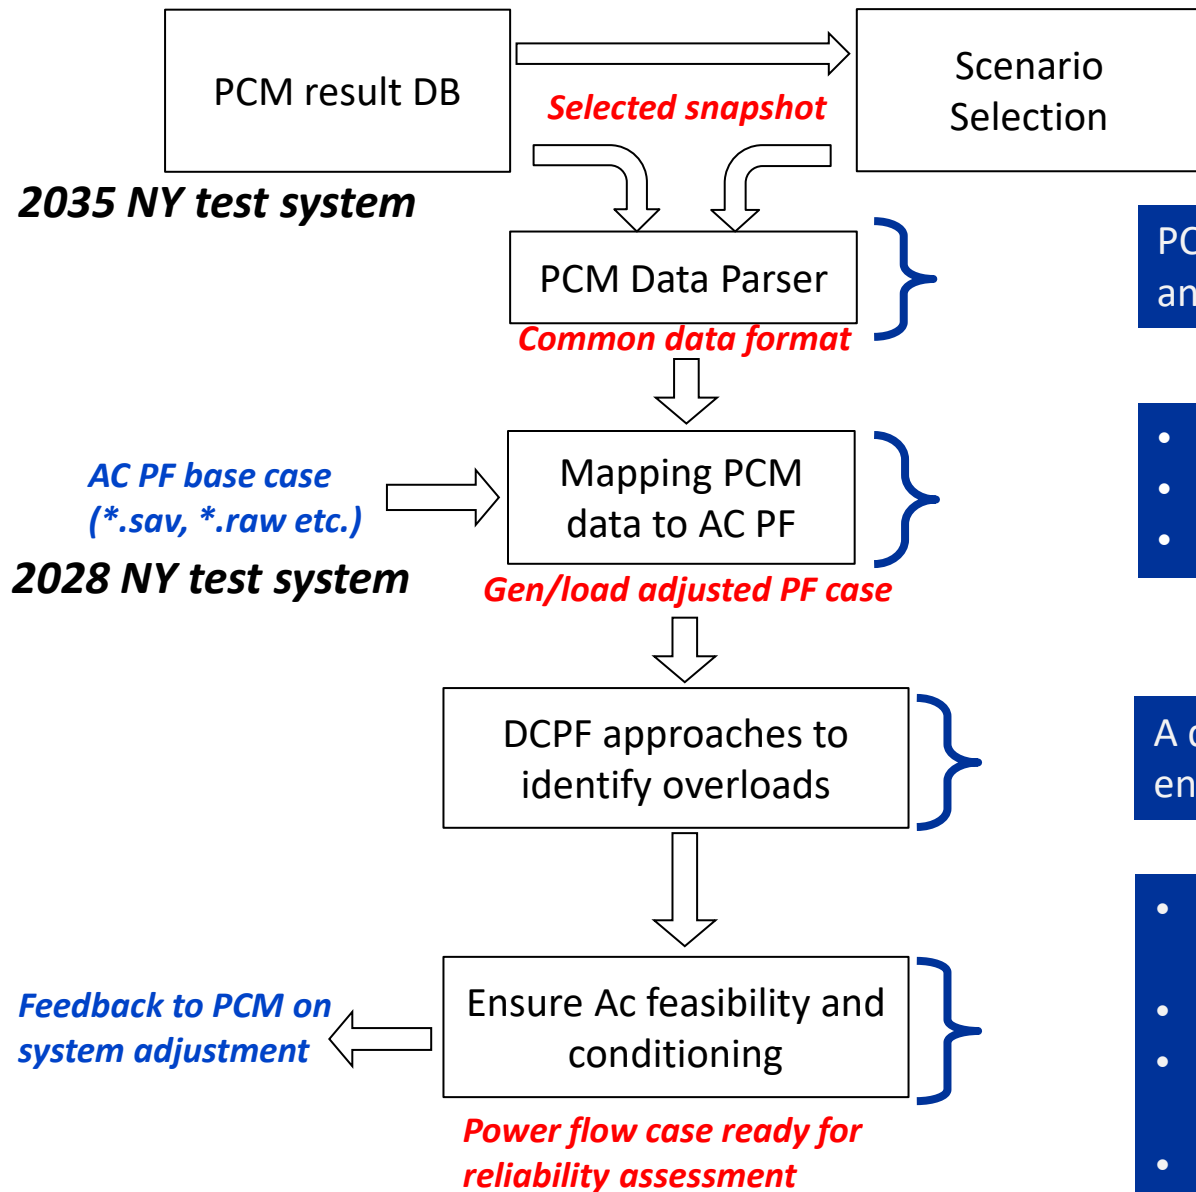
PCM result DB

Scenario Selection

Selected snapshot

2035 NY test system

PCM Data Parser

Common data format

PC
an

AC PF base case
(*.sav, *.raw etc.)

Mapping PCM data to AC PF

2028 NY test system

Gen/load adjusted PF case

•
•
•

DCPF approaches to identify overloads

A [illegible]
en

•
•
•
•

Feedback to PCM on system adjustment

Ensure Ac feasibility and conditioning

Power flow case ready for reliability assessment